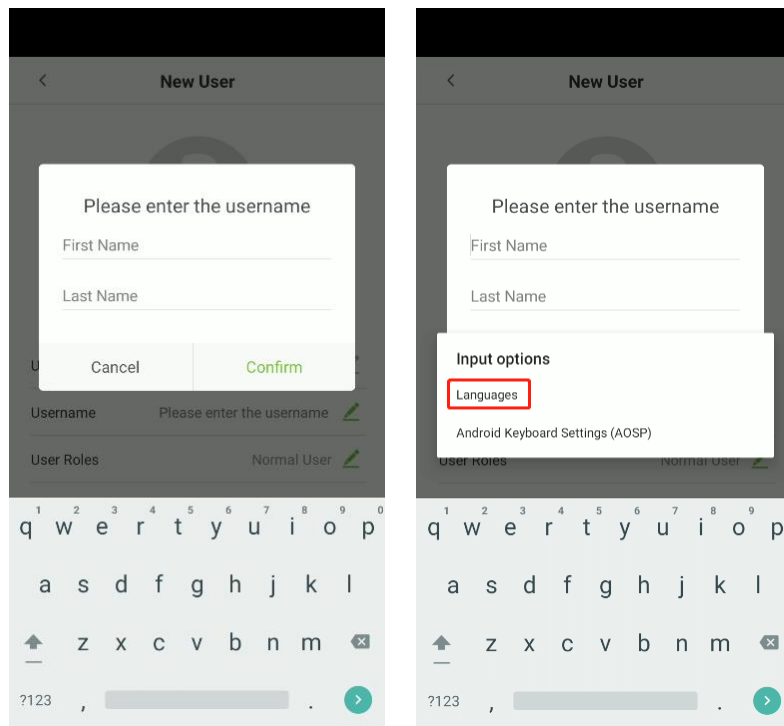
New User

Please enter the username

First Name

Last Name

Cancel

Confirm

U

Username

Please enter the username

User Roles

Normal User

1 q 2 w 3 e 4 r 5 t 6 y 7 u 8 i 9 o 0 p

a s d f g h j k l

z x c v b n m

?123

,

.

New User

Please enter the username

First Name

Last Name

Input options

Languages

Android Keyboard Settings (AOSP)

User Roles

Normal User

1 q 2 w 3 e 4 r 5 t 6 y 7 u 8 i 9 o 0 p

a s d f g h j k l

z x c v b n m

?123

,

.